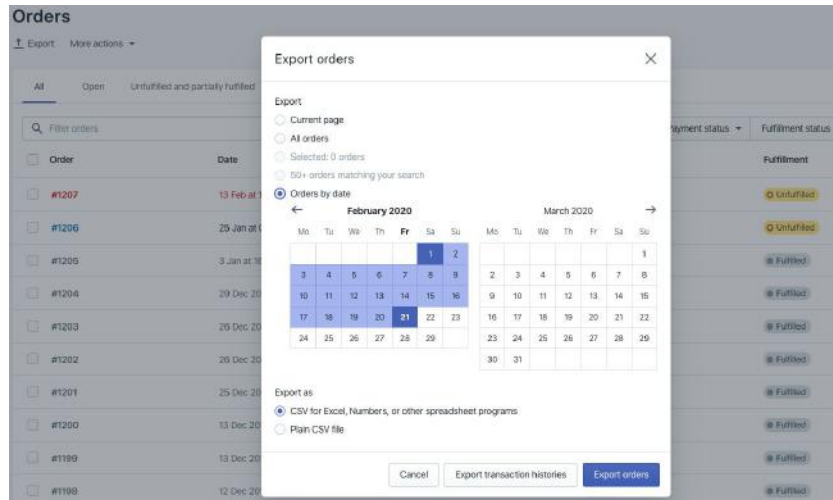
Orders

Export More actions

All Open Unfulfilled and partially fulfilled

Filter orders

Order Date

#1207 13 Feb at

#1206 25 Jan at

#1205 3 Jan at

#1204 29 Dec 20

#1203 26 Dec 20

#1202 26 Dec 20

#1201 25 Dec 20

#1200 13 Dec 20

#1199 13 Dec 20

#1198 12 Dec 20

Payment status Fulfillment status

Fulfillment

Unfulfilled

Unfulfilled

Fulfilled

Fulfilled

Fulfilled

Fulfilled

Fulfilled

Fulfilled

Fulfilled

Fulfilled

Export orders

Export

Current page

All orders

Selected: 0 orders

50+ orders matching your search

Orders by date

←

February 2020

| Mo | Tu | We | Th | Fr | Sa | Su |
|---|---|---|---|---|---|---|
| | | | | | 1 | 2 |
| 3 | 4 | 5 | 6 | 7 | 8 | 9 |
| 10 | 11 | 12 | 13 | 14 | 15 | 16 |
| 17 | 18 | 19 | 20 | 21 | 22 | 23 |
| 24 | 25 | 26 | 27 | 28 | 29 | |

March 2020

→

| Mo | Tu | We | Th | Fr | Sa | Su |
|---|---|---|---|---|---|---|
| | | | | | | 1 |
| 2 | 3 | 4 | 5 | 6 | 7 | 8 |
| 9 | 10 | 11 | 12 | 13 | 14 | 15 |
| 16 | 17 | 18 | 19 | 20 | 21 | 22 |
| 23 | 24 | 25 | 26 | 27 | 28 | 29 |
| 30 | 31 | | | | | |

Export as

CSV for Excel, Numbers, or other spreadsheet programs

Plain CSV file

Cancel Export transaction histories Export orders